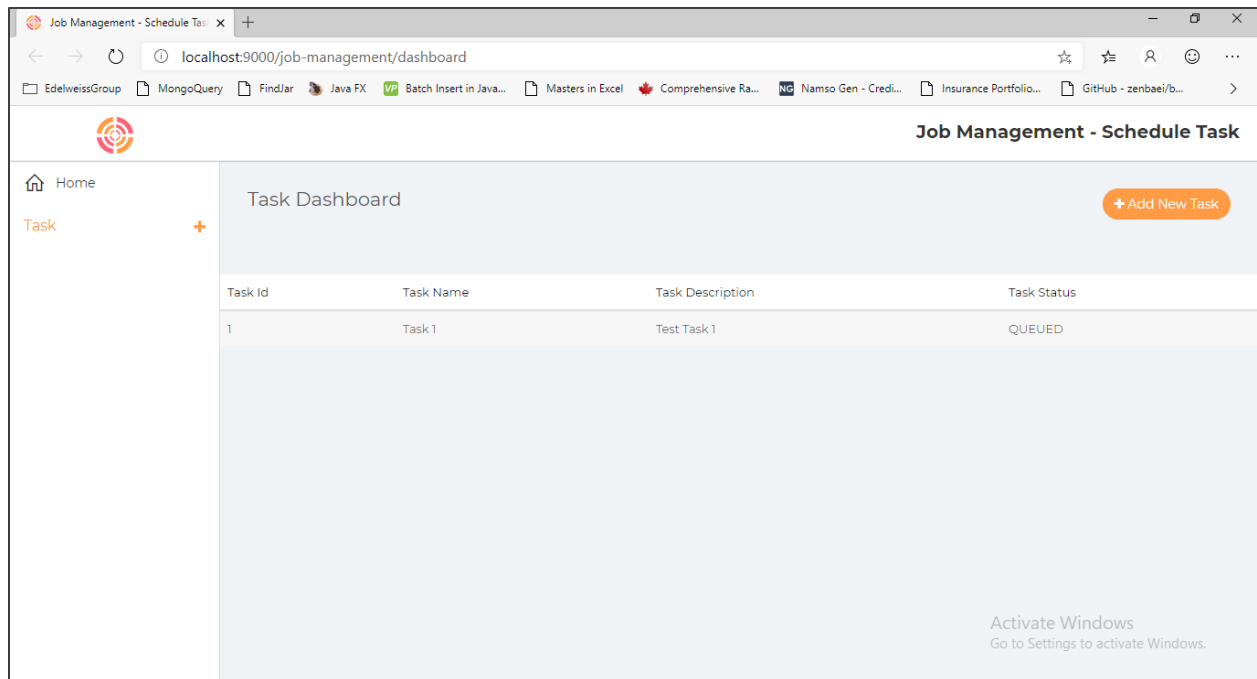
Job Management - Schedule Tas

localhost:9000/job-management/dashboard

EdelweissGroup MongoQuery FindJar Java FX Batch Insert in Java... Masters in Excel Comprehensive Ra... Namso Gen - Credi... Insurance Portfolio... GitHub - zenbaei/b...

Job Management - Schedule Task

Home

Task +

Task Dashboard

+ Add New Task

| Task Id | Task Name | Task Description | Task Status |
|---|---|---|---|
| 1 | Task 1 | Test Task 1 | QUEUED |

Activate Windows
Go to Settings to activate Windows.